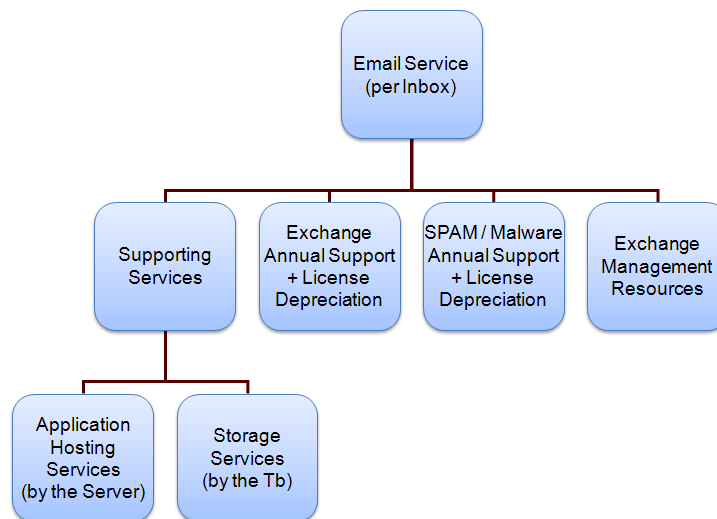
Email Service (per Inbox)

Supporting Services

Exchange Annual Support + License Depreciation

SPAM / Malware Annual Support + License Depreciation

Exchange Management Resources

Application Hosting Services (by the Server)

Storage Services (by the Tb)